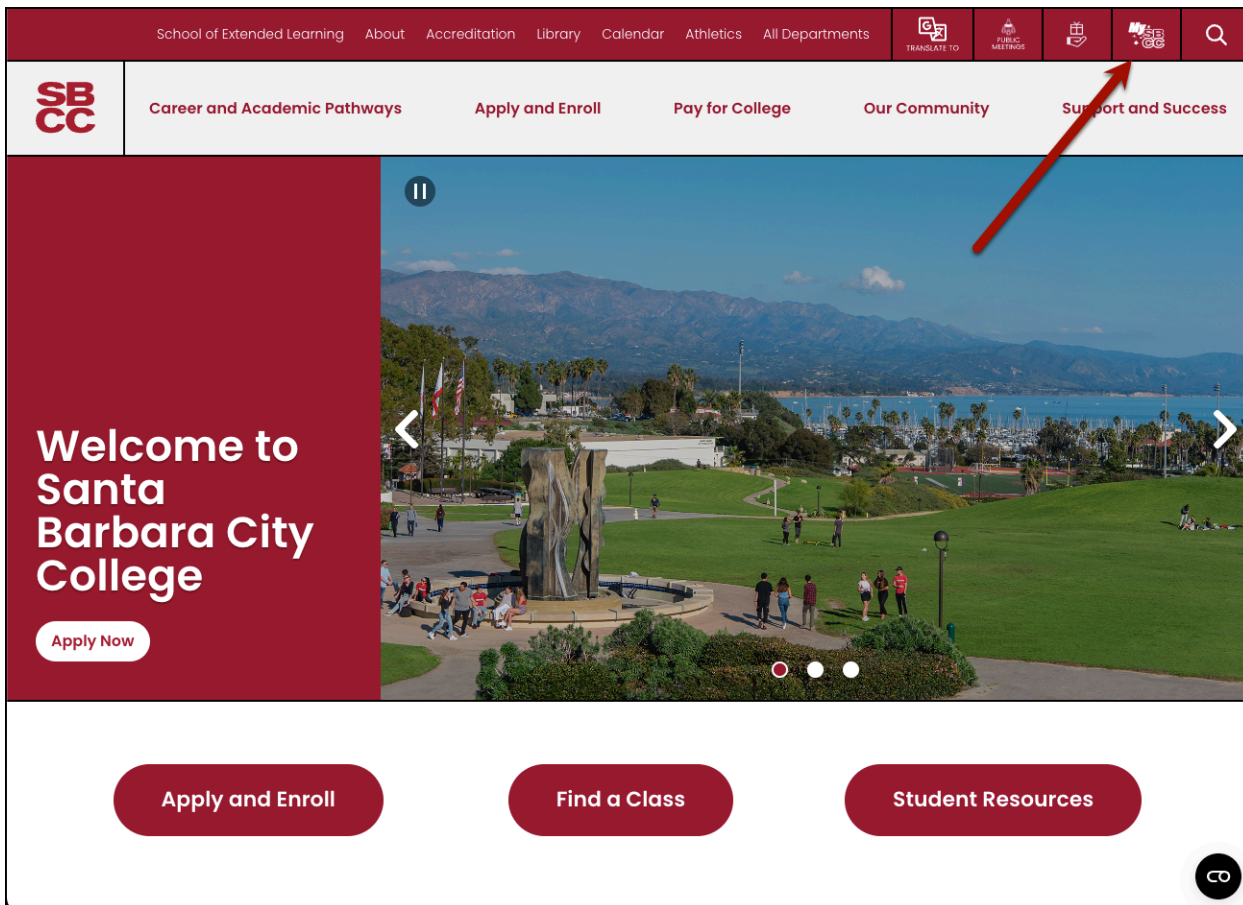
School of Extended Learning About Accreditation Library Calendar Athletics All Departments TRANSLATE TO PUBLIC MEETINGS SBCC

SB CC

Career and Academic Pathways Apply and Enroll Pay for College Our Community Support and Success

Welcome to Santa Barbara City College

Apply Now

Apply and Enroll

Find a Class

Student Resources